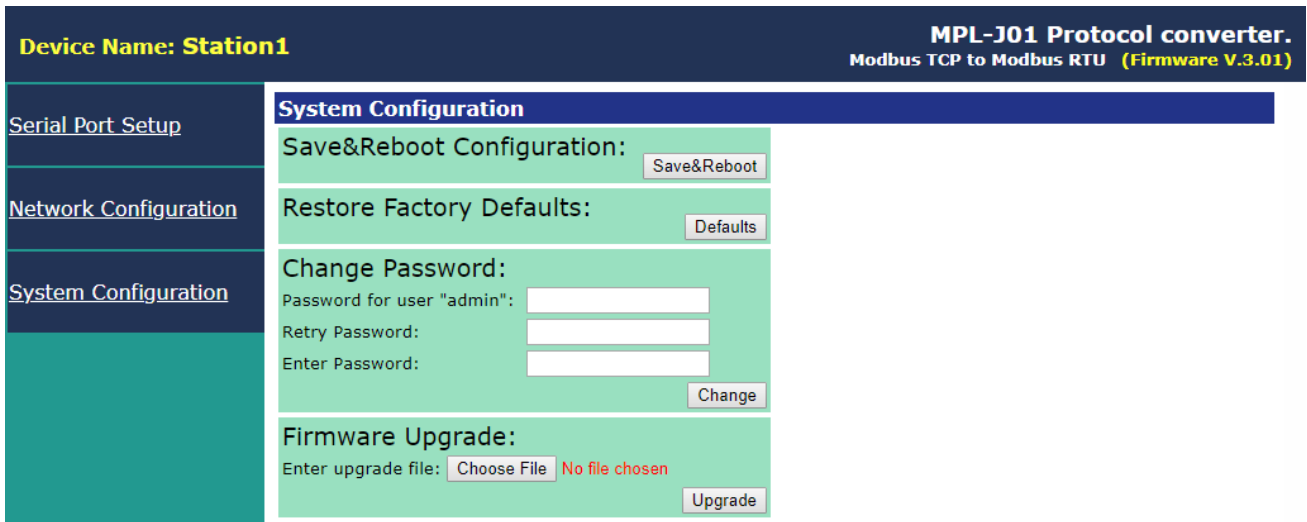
Device Name: Station1

MPL-J01 Protocol converter.
Modbus TCP to Modbus RTU (Firmware V.3.01)

Serial Port Setup

Network Configuration

System Configuration

System Configuration

Save&Reboot Configuration:
Save&Reboot

Restore Factory Defaults:
Defaults

Change Password:
Password for user "admin":
Retry Password:
Enter Password:
Change

Firmware Upgrade:
Enter upgrade file: Choose File No file chosen
Upgrade